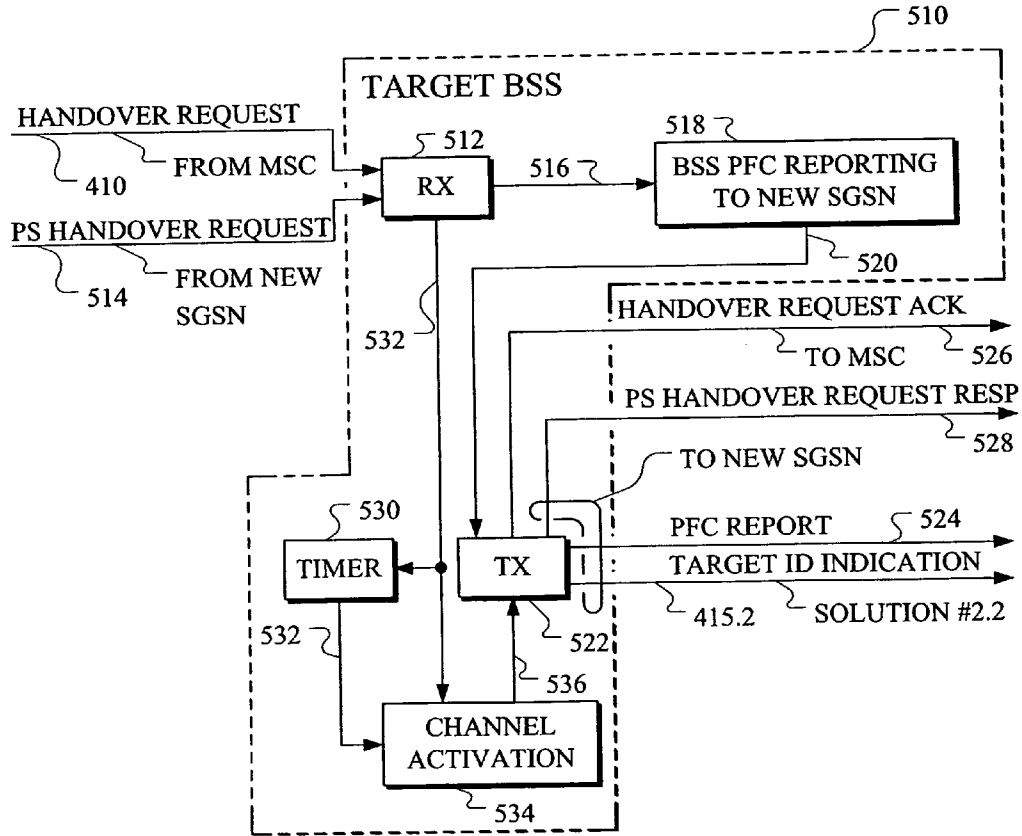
510

TARGET BSS

HANDOVER REQUEST
410
FROM MSC

512
RX

516

518
BSS PFC REPORTING TO NEW SGSN

PS HANDOVER REQUEST
514
FROM NEW SGSN

520

532

HANDOVER REQUEST ACK
TO MSC
526

PS HANDOVER REQUEST RESP
528

TO NEW SGSN

530
TIMER

TX

PFC REPORT
524

TARGET ID INDICATION
415.2
SOLUTION #2.2

522

532

536

CHANNEL ACTIVATION
534